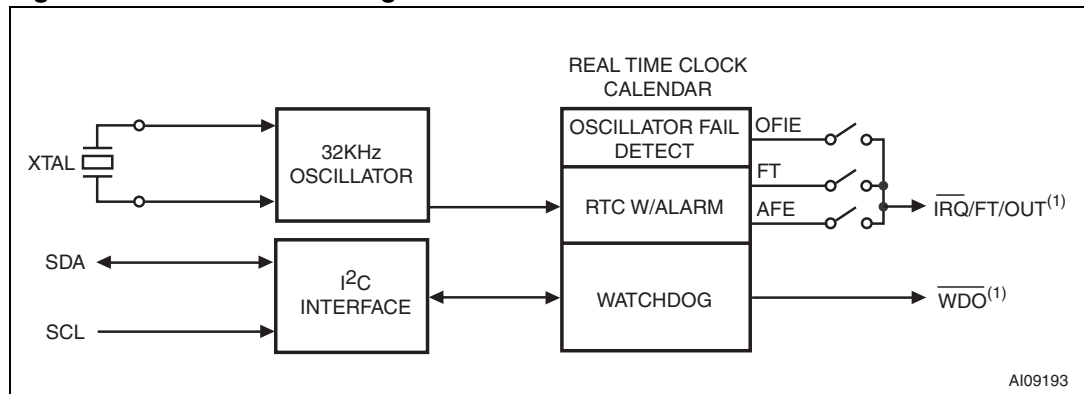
XTAL

32KHz OSCILLATOR

REAL TIME CLOCK CALENDAR

OSCILLATOR FAIL DETECT

OFIE

FT

RTC W/ALARM

AFE

$\overline{IRQ}$/FT/OUT$^{(1)}$

SDA

SCL

$I^2C$ INTERFACE

WATCHDOG

$\overline{WDO}^{(1)}$

AI09193